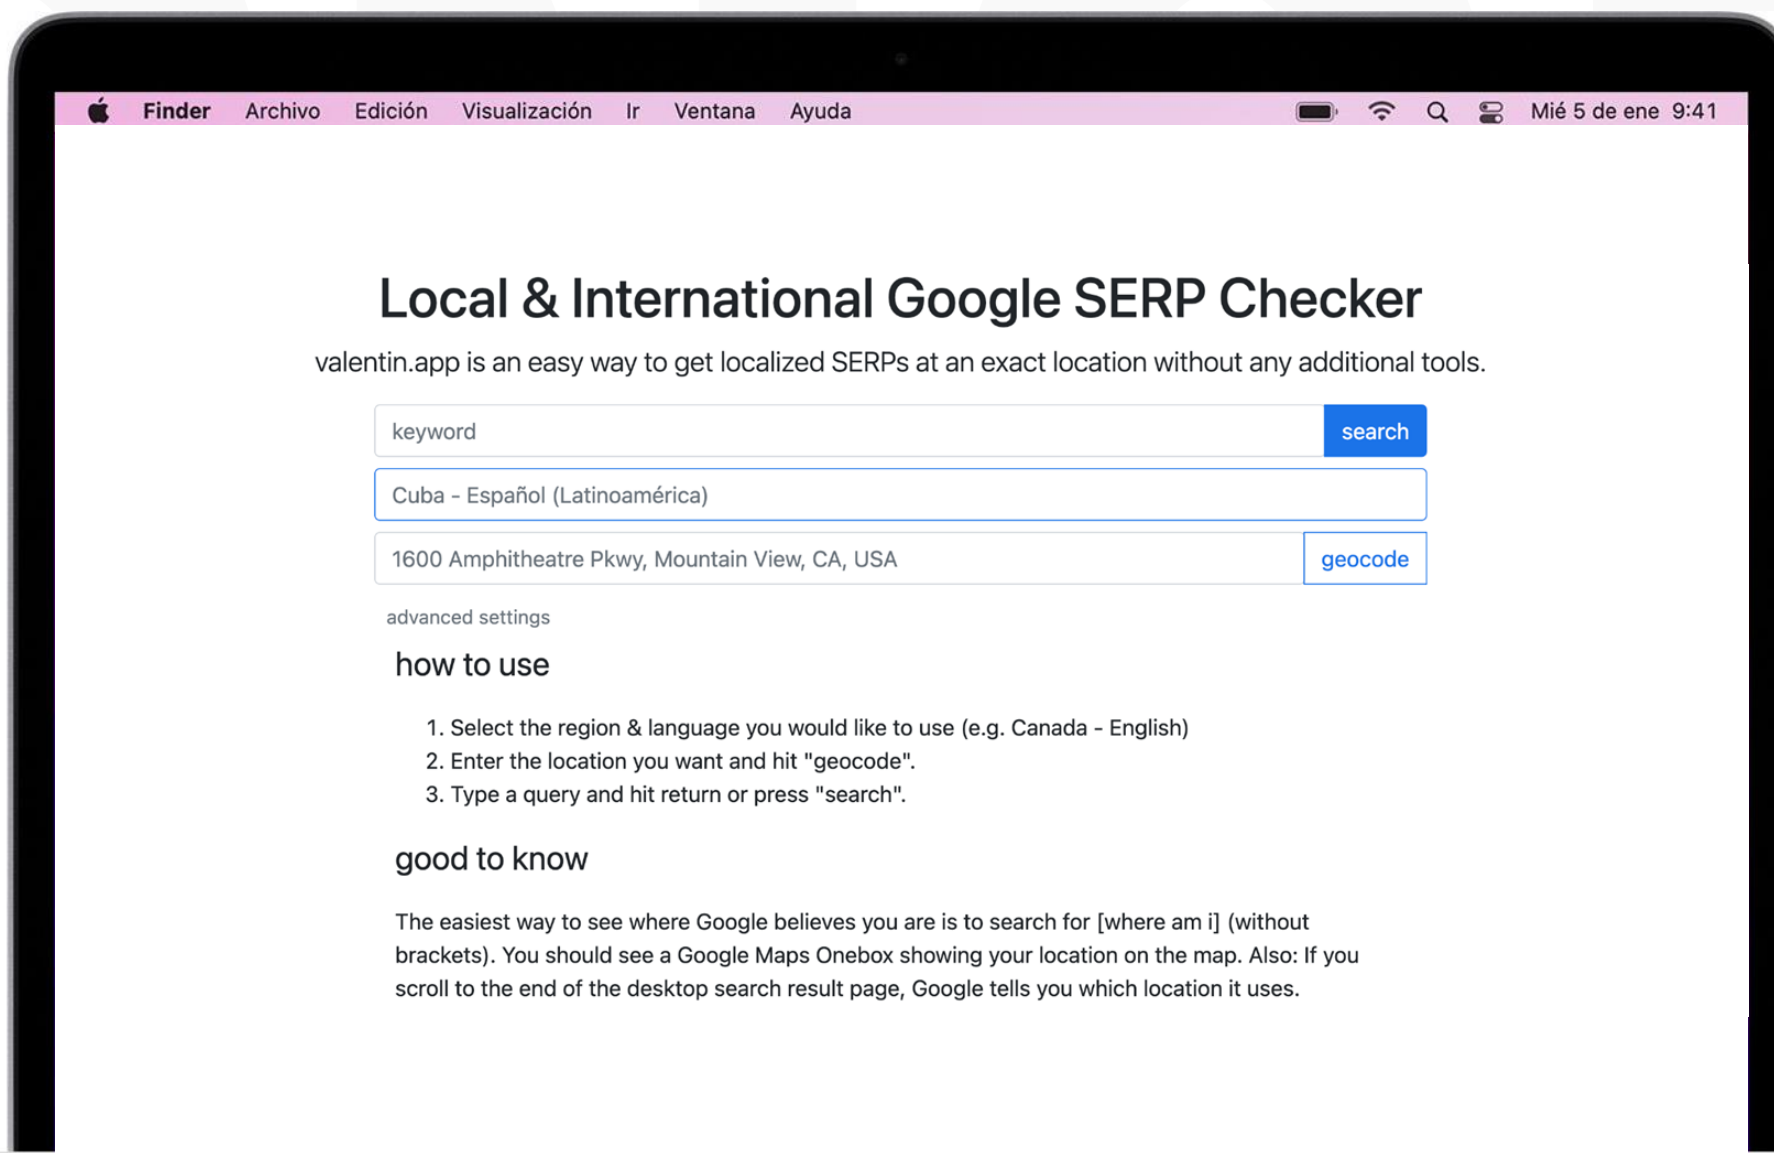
Finder Archivo Edición Visualización Ir Ventana Ayuda Mié 5 de ene 9:41

Local & International Google SERP Checker

valentin.app is an easy way to get localized SERPs at an exact location without any additional tools.

keyword
search

Cuba - Español (Latinoamérica)

1600 Amphitheatre Pkwy, Mountain View, CA, USA
geocode

advanced settings

how to use

1. Select the region & language you would like to use (e.g. Canada - English)
2. Enter the location you want and hit "geocode".
3. Type a query and hit return or press "search".

good to know

The easiest way to see where Google believes you are is to search for [where am i] (without brackets). You should see a Google Maps Onebox showing your location on the map. Also: If you scroll to the end of the desktop search result page, Google tells you which location it uses.